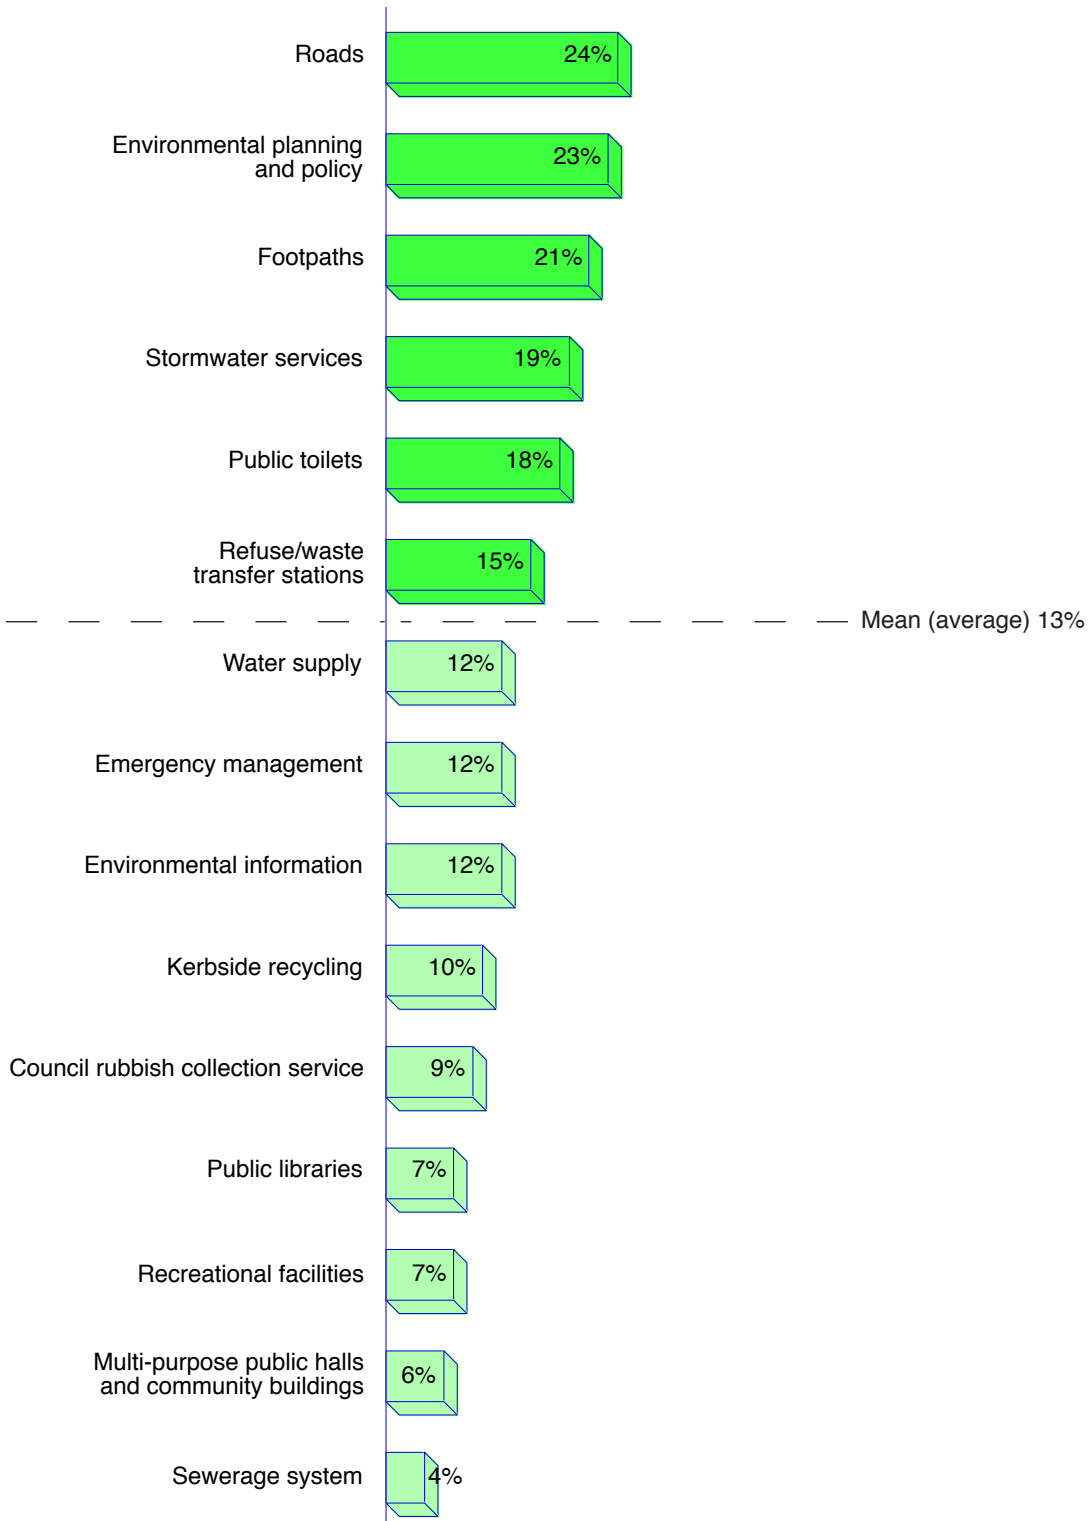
Roads 24%

Environmental planning and policy 23%

Footpaths 21%

Stormwater services 19%

Public toilets 18%

Refuse/waste transfer stations 15%

Mean (average) 13%

Water supply 12%

Emergency management 12%

Environmental information 12%

Kerbside recycling 10%

Council rubbish collection service 9%

Public libraries 7%

Recreational facilities 7%

Multi-purpose public halls and community buildings 6%

Sewerage system 4%